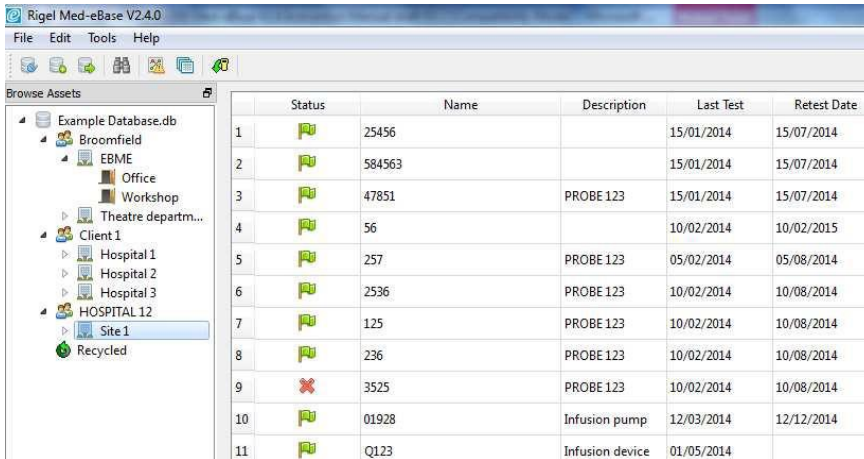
Rigel Med-eBase V2.4.0

File Edit Tools Help

Browse Assets

Example Database.db
Broomfield
EBME
Office
Workshop
Theatre departm...
Client 1
Hospital 1
Hospital 2
Hospital 3
HOSPITAL 12
Site 1
Recycled

| | Status | Name | Description | Last Test | Retest Date |
|---|---|---|---|---|---|
| 1 | | 25456 | | 15/01/2014 | 15/07/2014 |
| 2 | | 584563 | | 15/01/2014 | 15/07/2014 |
| 3 | | 47851 | PROBE 123 | 15/01/2014 | 15/07/2014 |
| 4 | | 56 | | 10/02/2014 | 10/02/2015 |
| 5 | | 257 | PROBE 123 | 05/02/2014 | 05/08/2014 |
| 6 | | 2536 | PROBE 123 | 10/02/2014 | 10/08/2014 |
| 7 | | 125 | PROBE 123 | 10/02/2014 | 10/08/2014 |
| 8 | | 236 | PROBE 123 | 10/02/2014 | 10/08/2014 |
| 9 | | 3525 | PROBE 123 | 10/02/2014 | 10/08/2014 |
| 10 | | 01928 | Infusion pump | 12/03/2014 | 12/12/2014 |
| 11 | | Q123 | Infusion device | 01/05/2014 | |